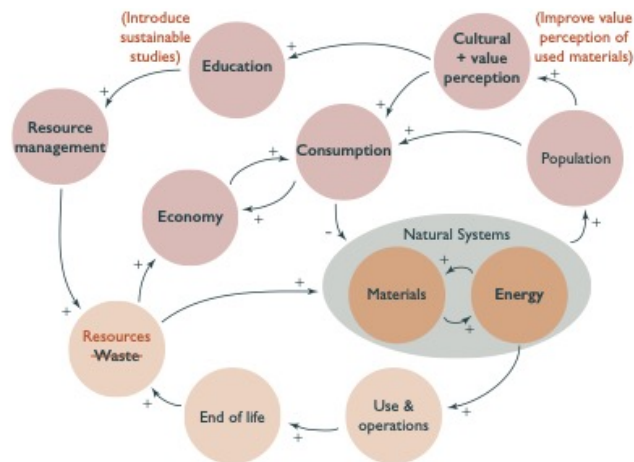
(Introduce sustainable studies)

Education

Cultural + value perception

(Improve value perception of used materials)

Resource management

Consumption

Population

Economy

Natural Systems

Materials

Energy

Resources

~~Waste~~

End of life

Use & operations

+
+
+
+
+
+
+
+
+
+
+
+
+
+
+
+
+
-